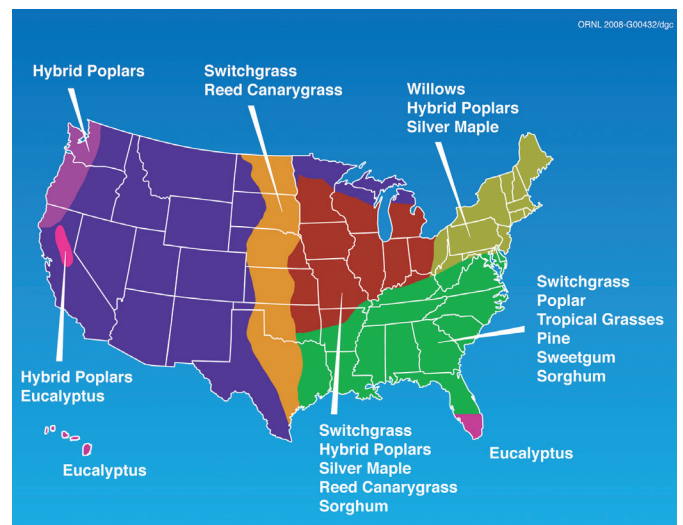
ORNL 2008-G00432/dgc

Hybrid Poplars

Switchgrass
Reed Canarygrass

Willows
Hybrid Poplars
Silver Maple

Switchgrass
Poplar
Tropical Grasses
Pine
Sweetgum
Sorghum

Hybrid Poplars
Eucalyptus

Eucalyptus

Switchgrass
Hybrid Poplars
Silver Maple
Reed Canarygrass
Sorghum

Eucalyptus